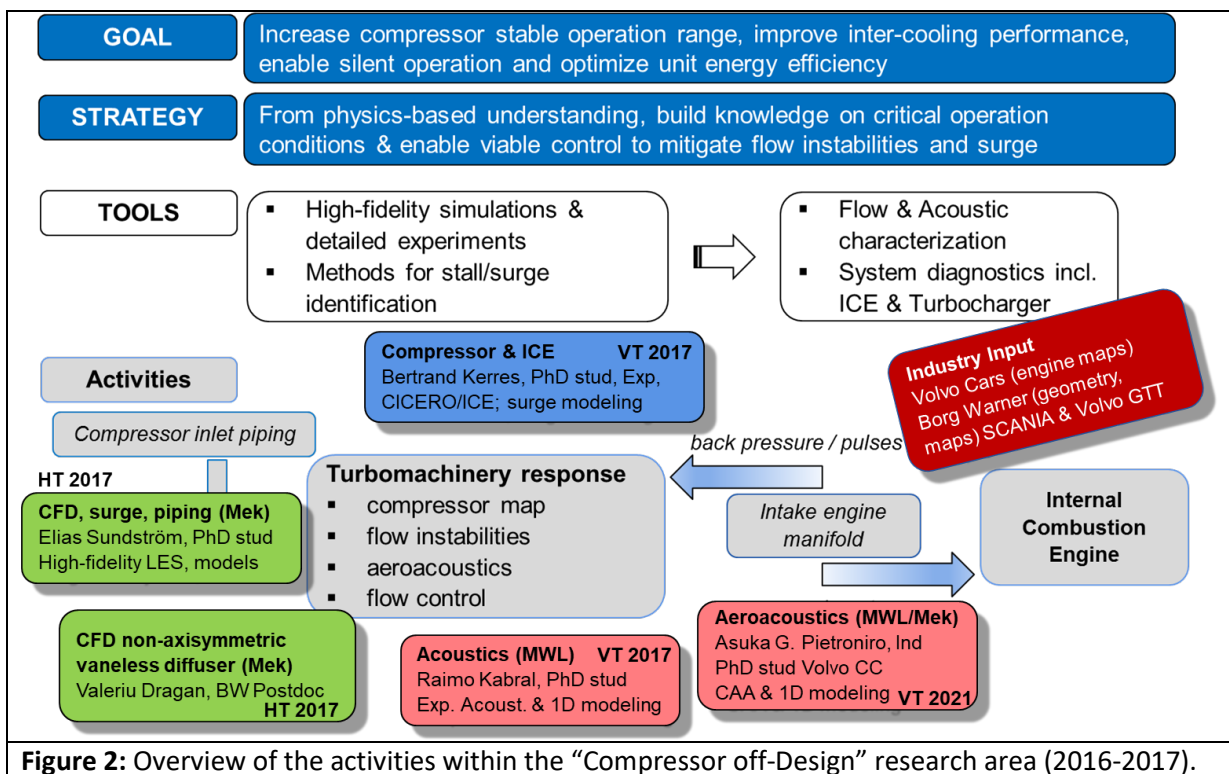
GOAL

Increase compressor stable operation range, improve inter-cooling performance, enable silent operation and optimize unit energy efficiency

STRATEGY

From physics-based understanding, build knowledge on critical operation conditions & enable viable control to mitigate flow instabilities and surge

TOOLS

- High-fidelity simulations & detailed experiments
- Methods for stall/surge identification

- Flow & Acoustic characterization
- System diagnostics incl. ICE & Turbocharger

Activities

Compressor & ICE VT 2017
Bertrand Kerres, PhD stud, Exp, CICERO/ICE; surge modeling

Industry Input
Volvo Cars (engine maps)
Borg Warner (geometry, maps) SCANIA & Volvo GTT

Compressor inlet piping

back pressure / pulses

HT 2017

CFD, surge, piping (Mek)
Elias Sundström, PhD stud
High-fidelity LES, models

Turbomachinery response
- compressor map
- flow instabilities
- aeroacoustics
- flow control

Intake engine manifold

Internal Combustion Engine

CFD non-axisymmetric vaneless diffuser (Mek)
Valeriu Dragan, BW Postdoc
HT 2017

Acoustics (MWL) VT 2017
Raimo Kabral, PhD stud
Exp. Acoust. & 1D modeling

Aeroacoustics (MWL/Mek)
Asuka G. Pietroniro, Ind PhD stud Volvo CC
CAA & 1D modeling VT 2021

Figure 2: Overview of the activities within the "Compressor off-Design" research area (2016-2017).